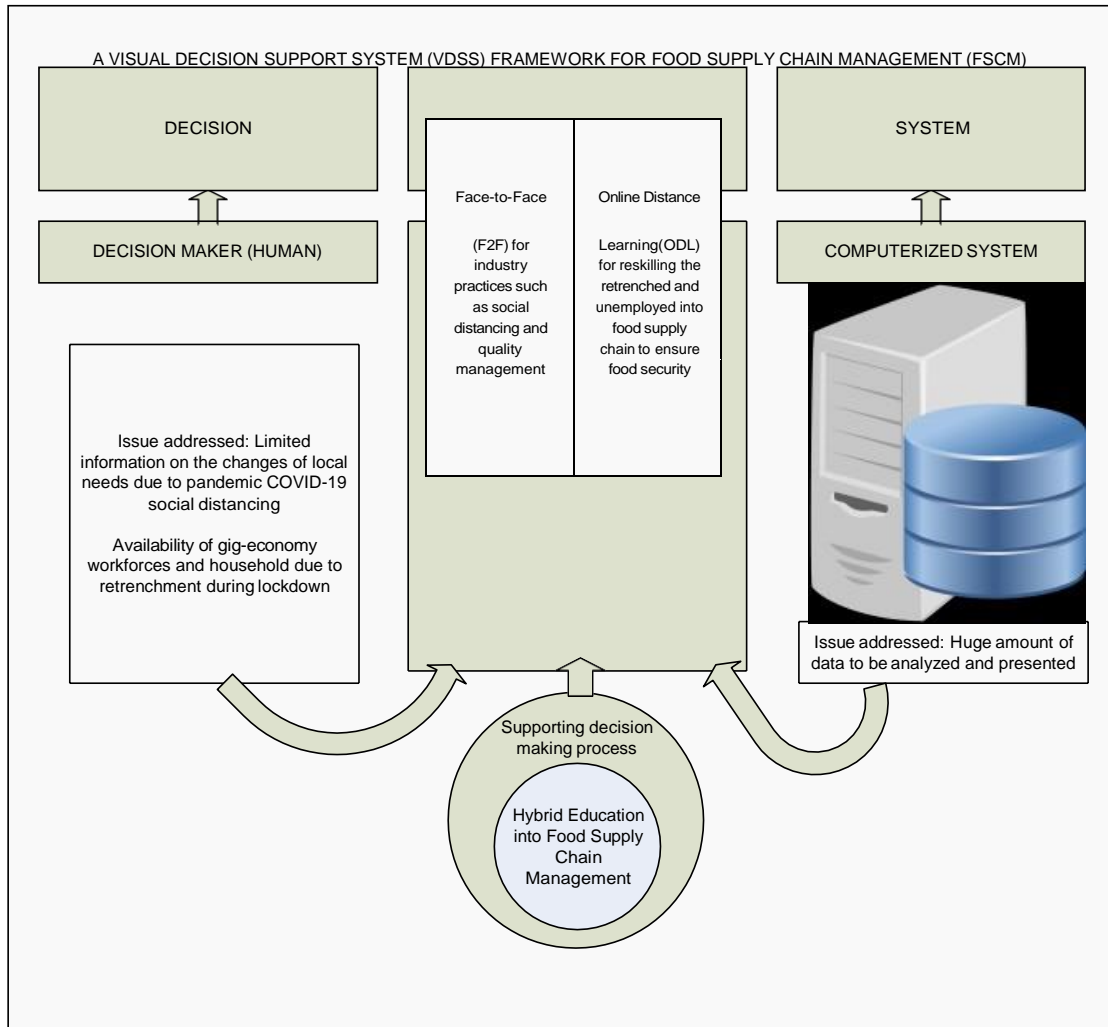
A VISUAL DECISION SUPPORT SYSTEM (VDSS) FRAMEWORK FOR FOOD SUPPLY CHAIN MANAGEMENT (FSCM)

DECISION

DECISION MAKER (HUMAN)

Face-to-Face

(F2F) for industry practices such as social distancing and quality management

Online Distance

Learning(ODL) for reskilling the retrenched and unemployed into food supply chain to ensure food security

SYSTEM

COMPUTERIZED SYSTEM

Issue addressed: Limited information on the changes of local needs due to pandemic COVID-19 social distancing

Availability of gig-economy workforces and household due to retrenchment during lockdown

Issue addressed: Huge amount of data to be analyzed and presented

Supporting decision making process

Hybrid Education into Food Supply Chain Management